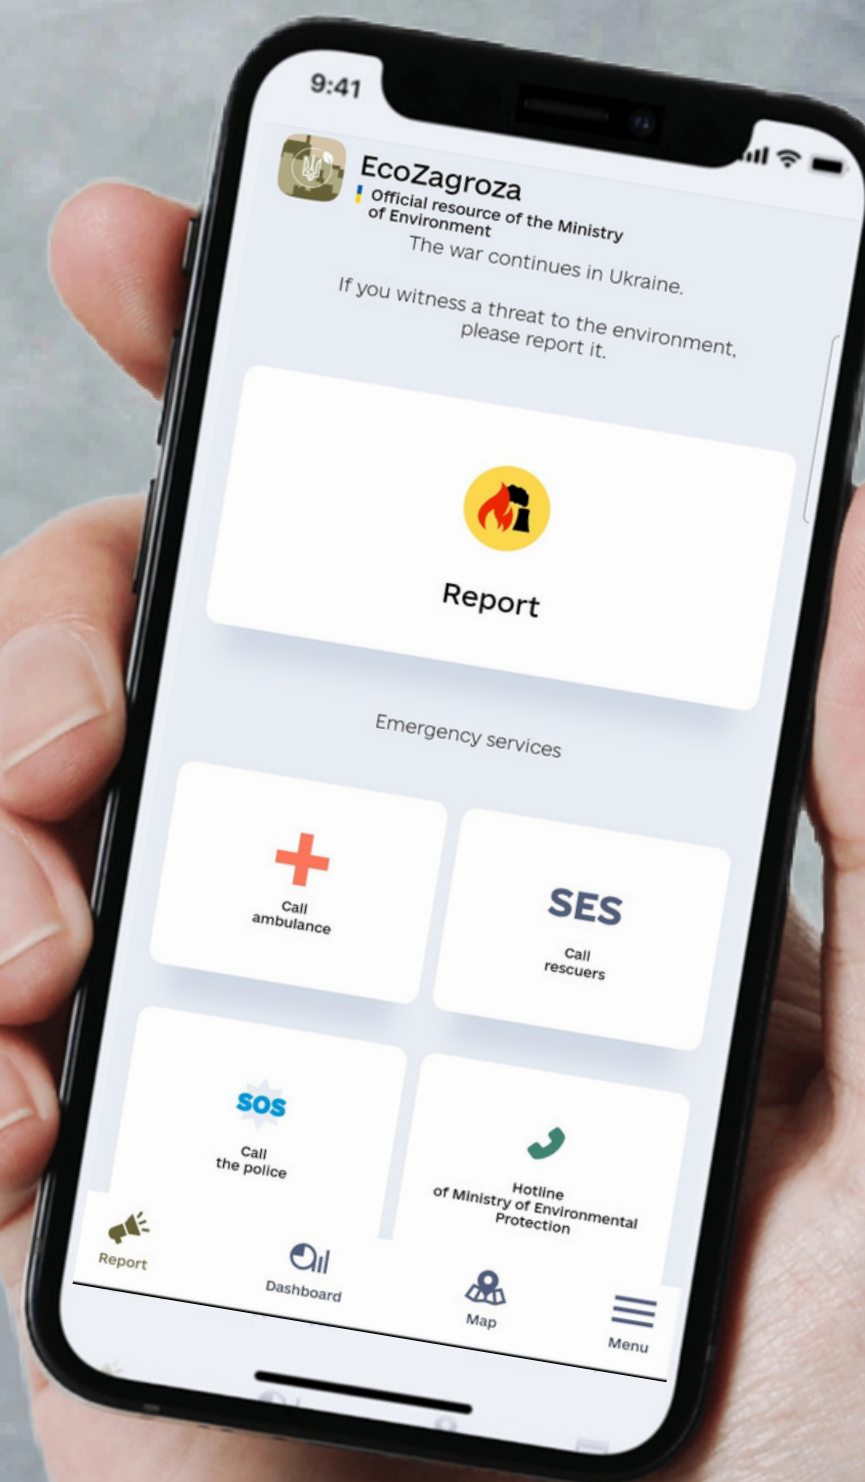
9:41

EcoZagroza
Official resource of the Ministry of Environment

The war continues in Ukraine.

If you witness a threat to the environment, please report it.

Report

Emergency services

Call ambulance

SES
Call rescuers

SOS
Call the police

Hotline of Ministry of Environmental Protection

Report

Dashboard

Map

Menu